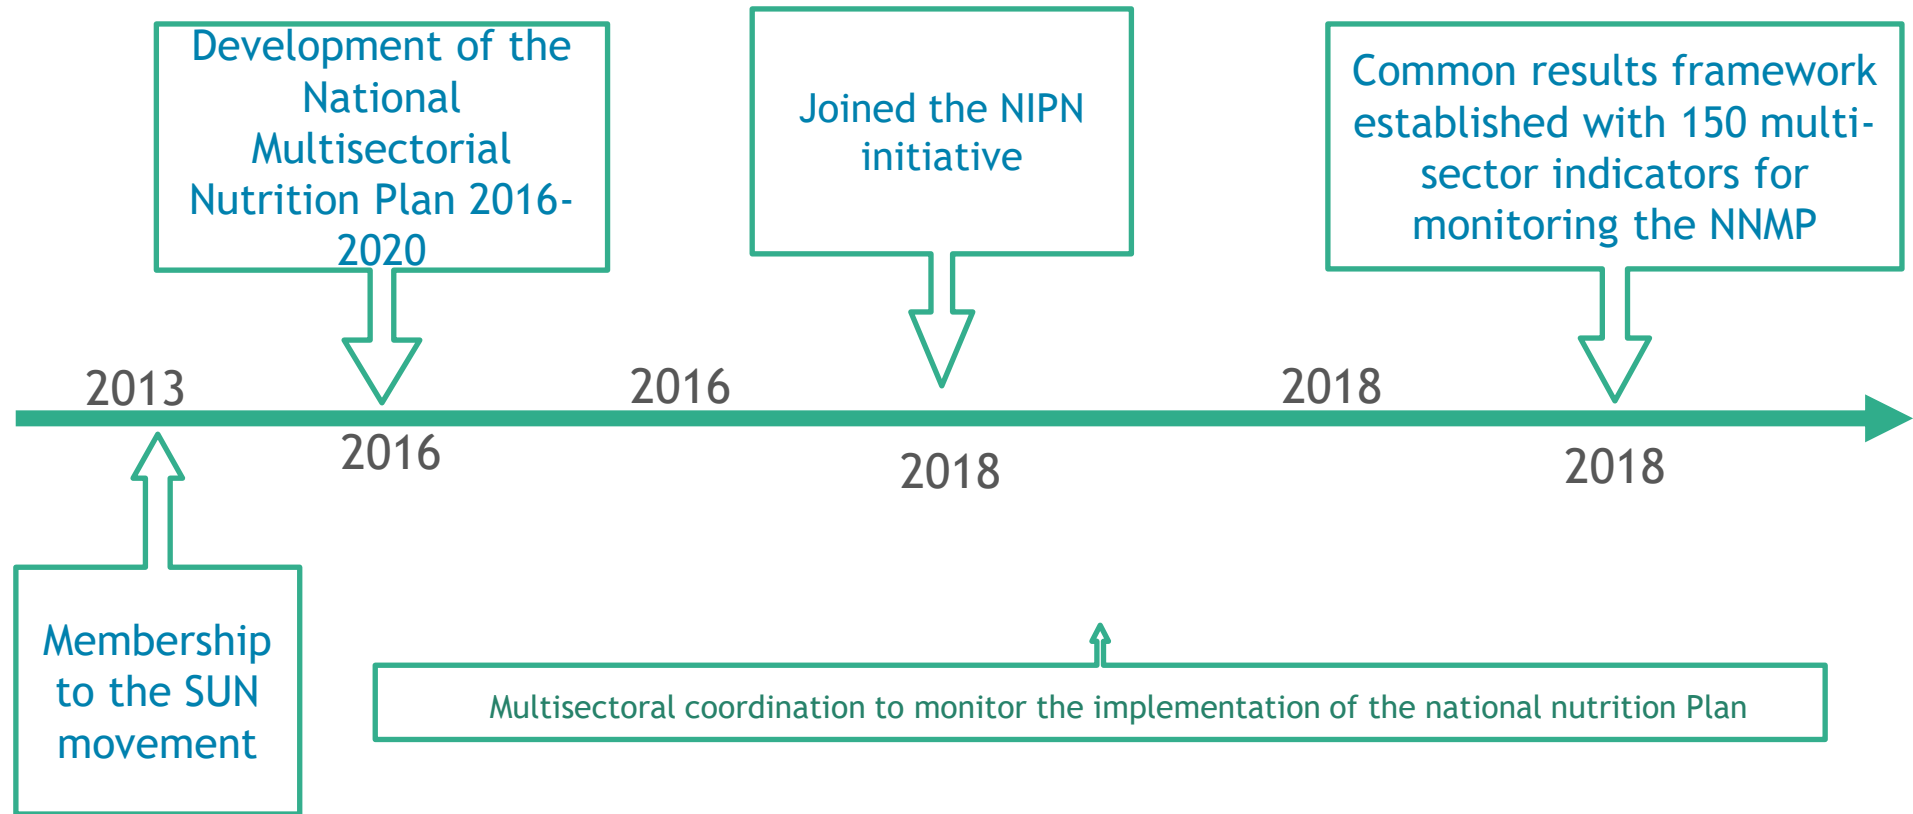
Development of the National Multisectorial Nutrition Plan 2016-2020

Joined the NIPN initiative

Common results framework established with 150 multi-sector indicators for monitoring the NNMP

2013

2016

2016

2018

2018

2018

Membership to the SUN movement

Multisectoral coordination to monitor the implementation of the national nutrition Plan